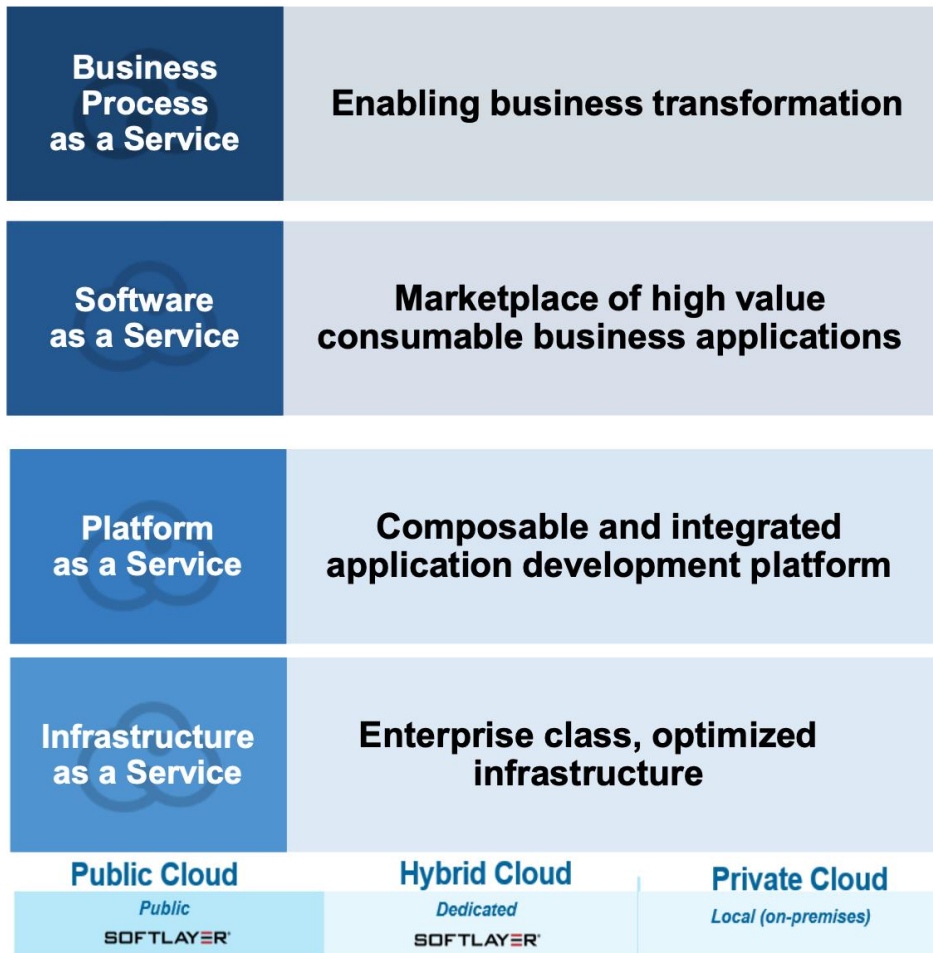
Business Process as a Service

Enabling business transformation

Software as a Service

Marketplace of high value consumable business applications

Platform as a Service

Composable and integrated application development platform

Infrastructure as a Service

Enterprise class, optimized infrastructure

Public Cloud

Public

SOFTLAYER

Hybrid Cloud

Dedicated

SOFTLAYER

Private Cloud

Local (on-premises)